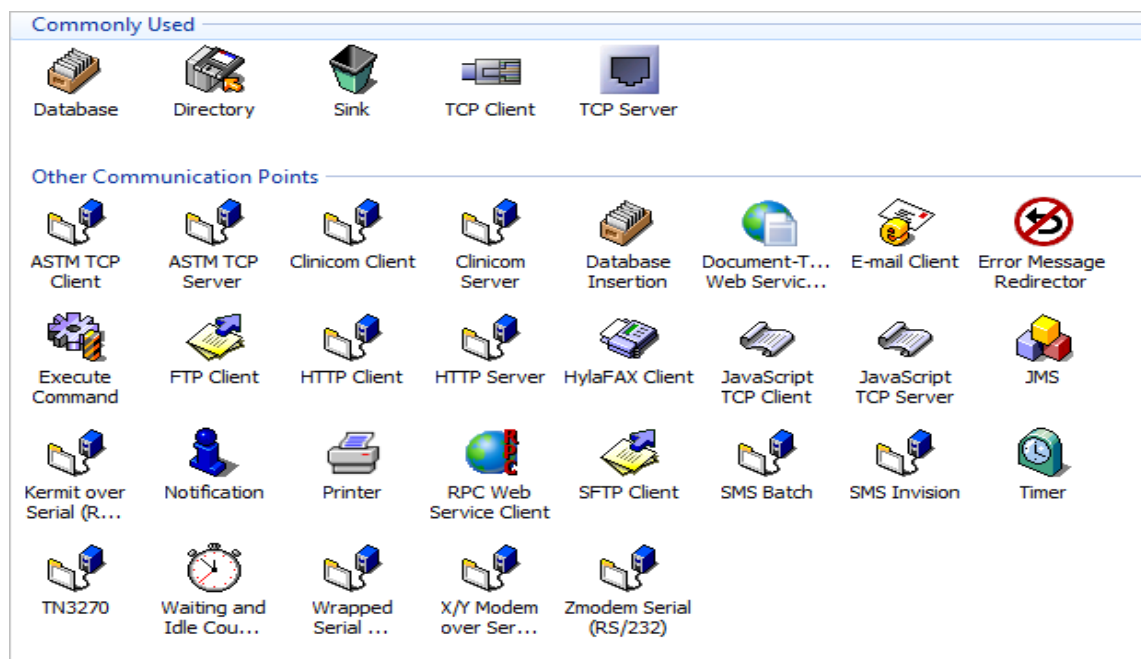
Commonly Used

Database
Directory
Sink
TCP Client
TCP Server

Other Communication Points

ASTM TCP Client
ASTM TCP Server
Clinicom Client
Clinicom Server
Database Insertion
Document-T... Web Servic...
E-mail Client
Error Message Redirector

Execute Command
FTP Client
HTTP Client
HTTP Server
HylaFAX Client
JavaScript TCP Client
JavaScript TCP Server
JMS

Kermit over Serial (R...
Notification
Printer
RPC Web Service Client
SFTP Client
SMS Batch
SMS Invision
Timer

TN3270
Waiting and Idle Cou...
Wrapped Serial ...
X/Y Modem over Ser...
Zmodem Serial (RS/232)